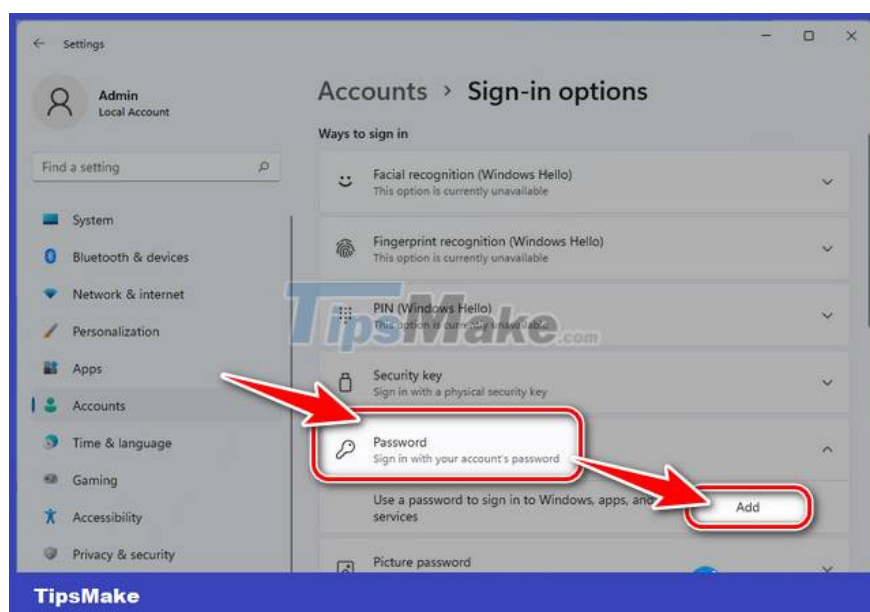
Settings

Admin
Local Account

Find a setting

System
Bluetooth & devices
Network & internet
Personalization
Apps
Accounts
Time & language
Gaming
Accessibility
Privacy & security

Accounts › Sign-in options

Ways to sign in

Facial recognition (Windows Hello)
This option is currently unavailable

Fingerprint recognition (Windows Hello)
This option is currently unavailable

PIN (Windows Hello)
This option is currently unavailable

TipsMake.com

Security key
Sign in with a physical security key

Password
Sign in with your account's password

Use a password to sign in to Windows, apps, and services

Add

Picture password

TipsMake